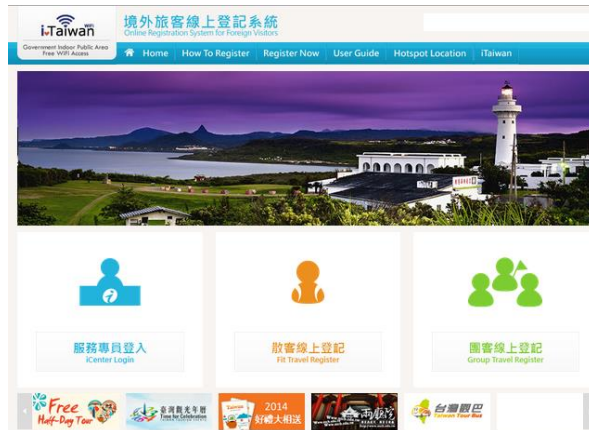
iTaiwan WiFi
Government Indoor Public Area Free WiFi Access

境外旅客線上登記系統
Online Registration System for Foreign Visitors

Home | How To Register | Register Now | User Guide | Hotspot Location | iTaiwan

服務專員登入
iCenter Login

旅客線上登記
Fit Travel Register

團客線上登記
Group Travel Register

Free Half-Day Tour

臺灣觀光年曆
Time for Celebration

2014
好禮大相送

台灣觀巴
Taiwan Tour Bus